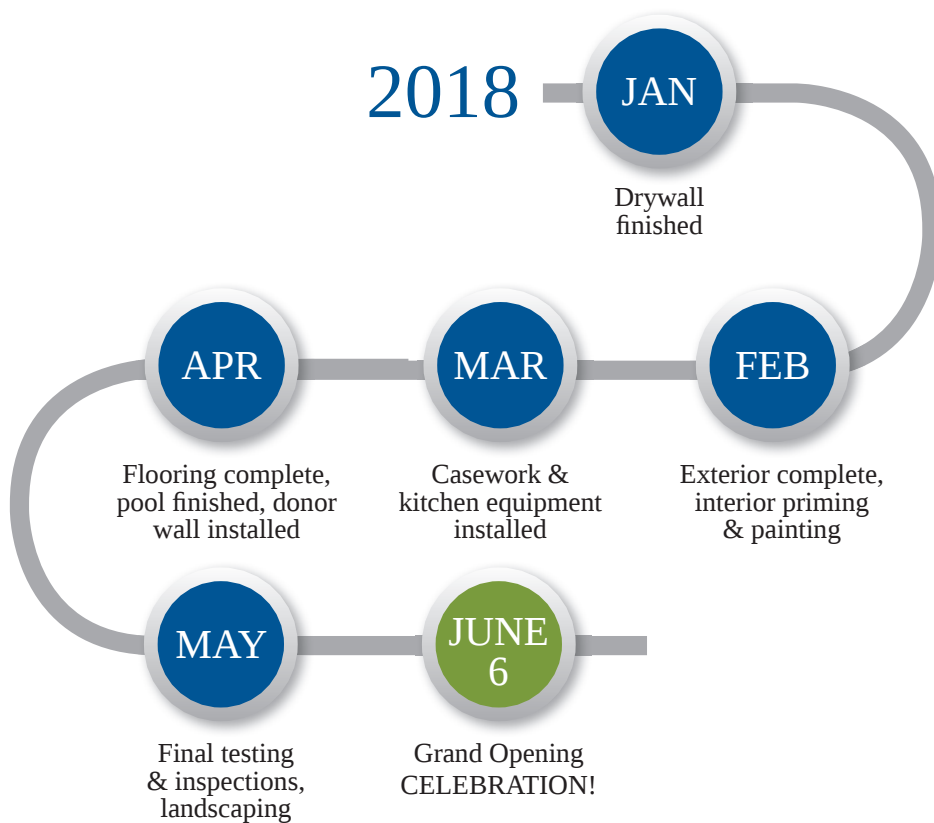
2018

JAN

Drywall finished

FEB

Exterior complete, interior priming & painting

MAR

Casework & kitchen equipment installed

APR

Flooring complete, pool finished, donor wall installed

MAY

Final testing & inspections, landscaping

JUNE 6

Grand Opening CELEBRATION!